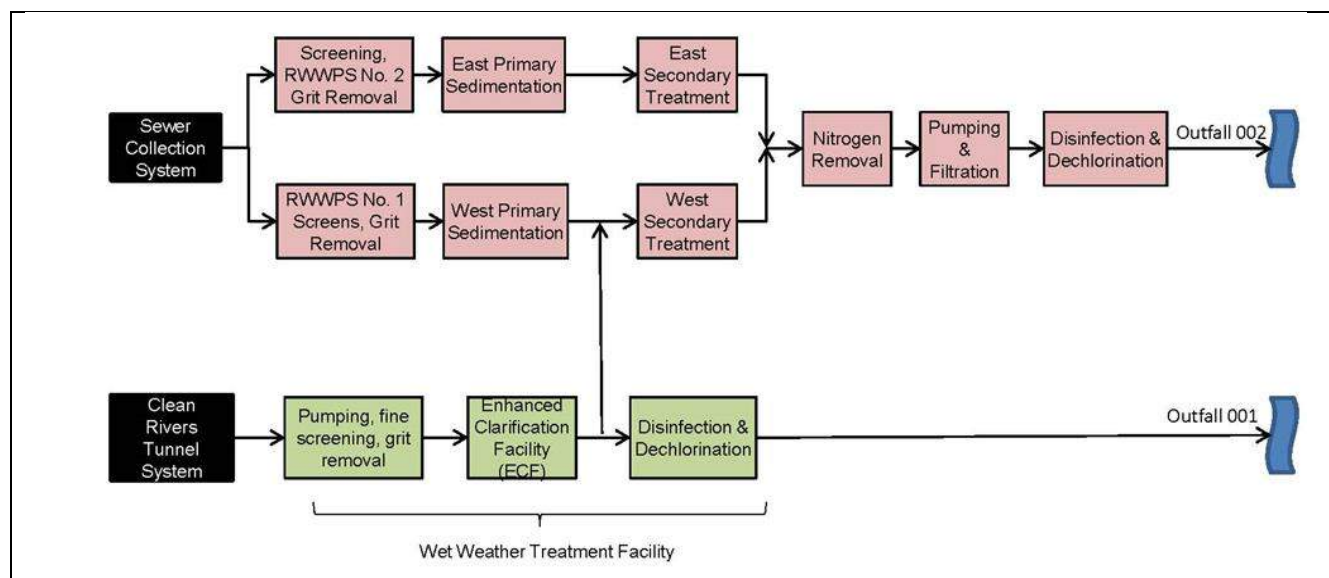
Sewer Collection System

Screening, RWWPS No. 2 Grit Removal

East Primary Sedimentation

East Secondary Treatment

RWWPS No. 1 Screens, Grit Removal

West Primary Sedimentation

West Secondary Treatment

Nitrogen Removal

Pumping & Filtration

Disinfection & Dechlorination

Outfall 002

Clean Rivers Tunnel System

Pumping, fine screening, grit removal

Enhanced Clarification Facility (ECF)

Disinfection & Dechlorination

Outfall 001

Wet Weather Treatment Facility